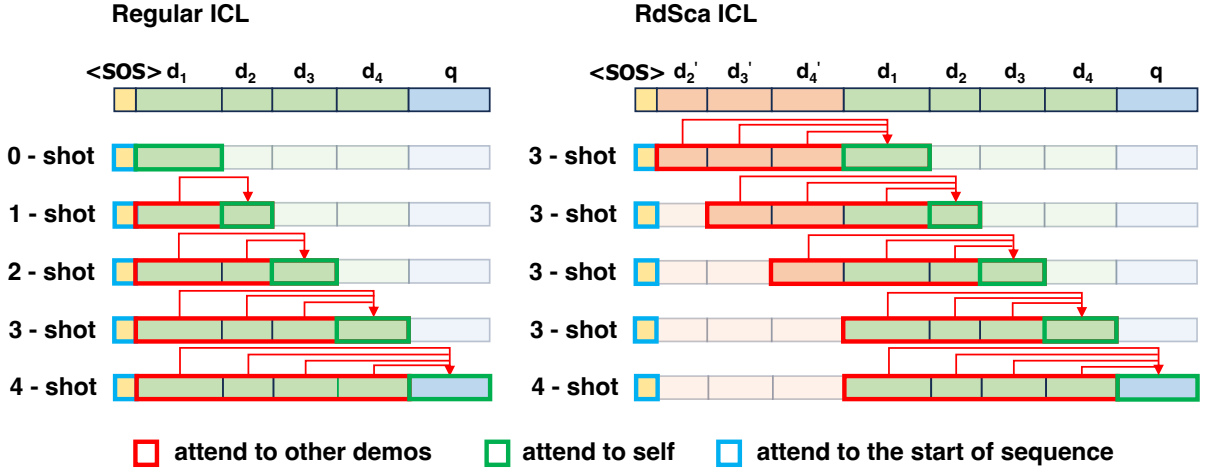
Regular ICL

<SOS> $d_1$ $d_2$ $d_3$ $d_4$ q

0 - shot
1 - shot
2 - shot
3 - shot
4 - shot

RdSca ICL

<SOS> $d_2'$ $d_3'$ $d_4'$ $d_1$ $d_2$ $d_3$ $d_4$ q

3 - shot
3 - shot
3 - shot
3 - shot
4 - shot

attend to other demos
attend to self
attend to the start of sequence